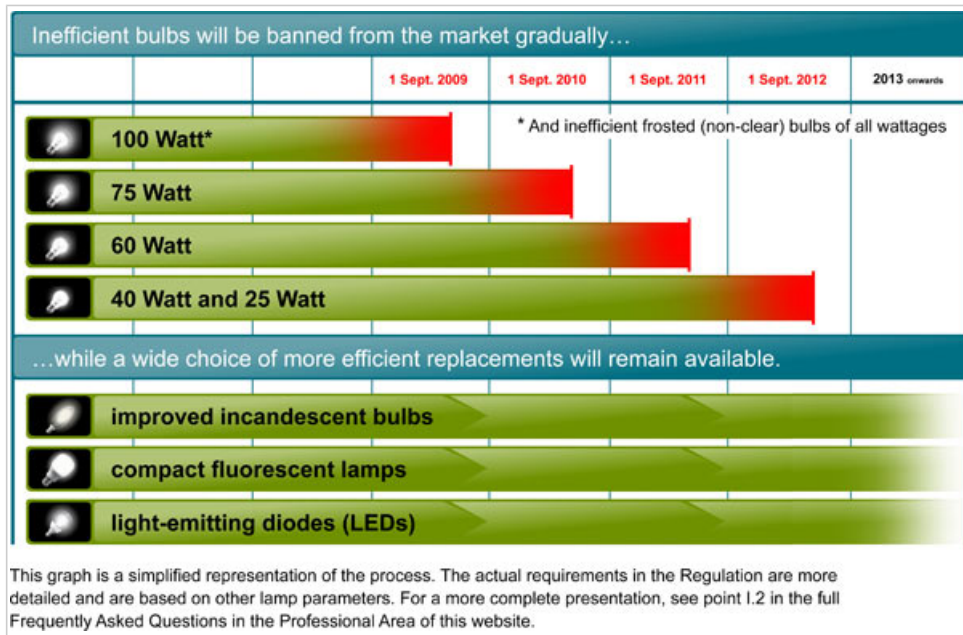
Inefficient bulbs will be banned from the market gradually…

| | | | 1 Sept. 2009 | 1 Sept. 2010 | 1 Sept. 2011 | 1 Sept. 2012 | 2013 onwards |
|---|---|---|---|---|---|---|---|

* And inefficient frosted (non-clear) bulbs of all wattages

100 Watt*

75 Watt

60 Watt

40 Watt and 25 Watt

…while a wide choice of more efficient replacements will remain available.

improved incandescent bulbs

compact fluorescent lamps

light-emitting diodes (LEDs)

This graph is a simplified representation of the process. The actual requirements in the Regulation are more detailed and are based on other lamp parameters. For a more complete presentation, see point I.2 in the full Frequently Asked Questions in the Professional Area of this website.